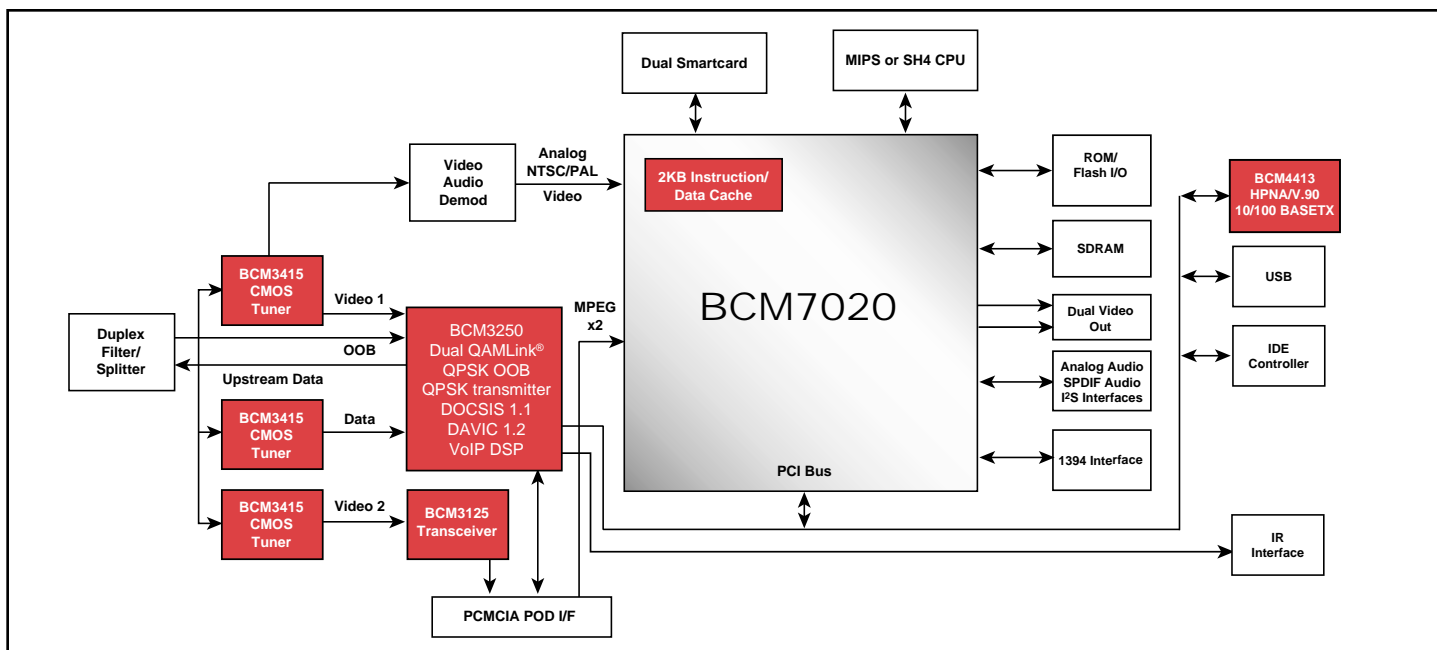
Dual Smartcard

MIPS or SH4 CPU

Video Audio Demod

Analog NTSC/PAL Video

2KB Instruction/ Data Cache

ROM/ Flash I/O

BCM4413 HPNA/V.90 10/100 BASETX

SDRAM

USB

BCM3415 CMOS Tuner

Video 1

MPEG x2

BCM7020

Dual Video Out

Duplex Filter/ Splitter

OOB

BCM3250 Dual QAMLink® QPSK OOB QPSK transmitter DOCSIS 1.1 DAVIC 1.2 VoIP DSP

IDE Controller

Upstream Data

Analog Audio SPDIF Audio I²S Interfaces

BCM3415 CMOS Tuner

Data

1394 Interface

PCI Bus

BCM3415 CMOS Tuner

Video 2

BCM3125 Transceiver

IR Interface

PCMCIA POD I/F